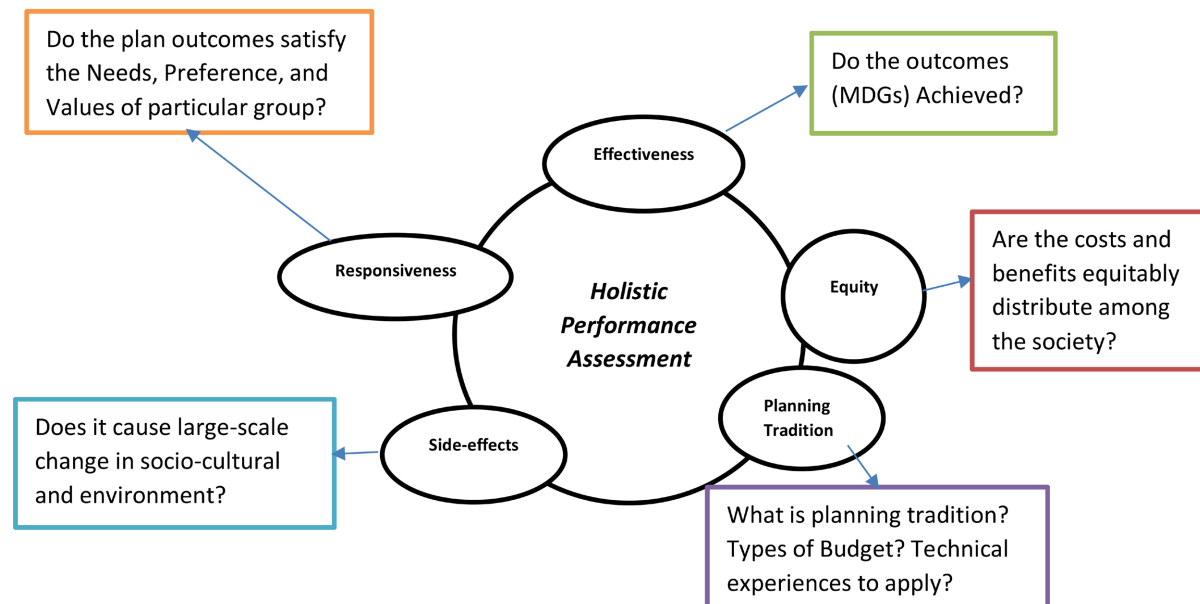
Do the plan outcomes satisfy the Needs, Preference, and Values of particular group?

Do the outcomes (MDGs) Achieved?

Effectiveness

Responsiveness

Holistic Performance Assessment

Equity

Are the costs and benefits equitably distribute among the society?

Planning Tradition

Side-effects

Does it cause large-scale change in socio-cultural and environment?

What is planning tradition? Types of Budget? Technical experiences to apply?